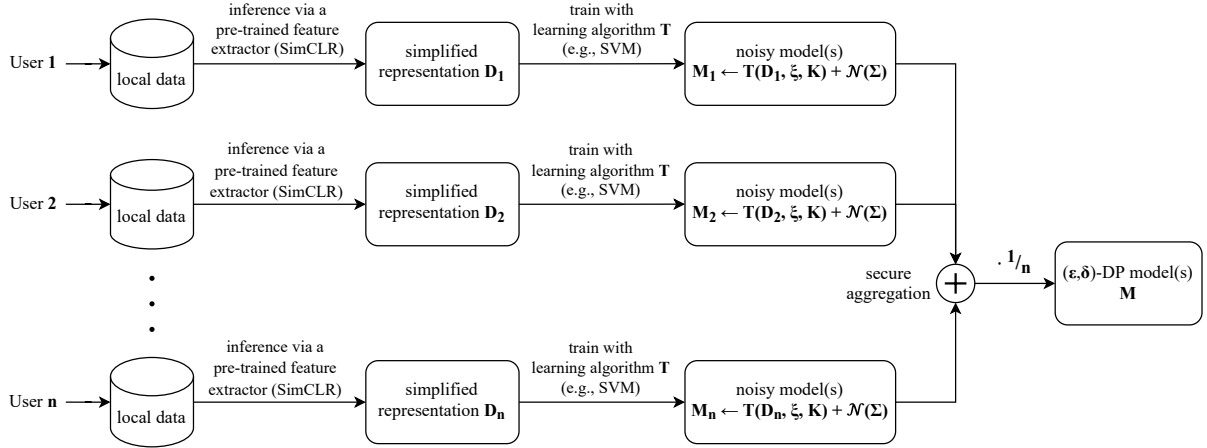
User **1** local data inference via a pre-trained feature extractor (SimCLR) simplified representation $\mathbf{D_1}$ train with learning algorithm $\mathbf{T}$ (e.g., SVM) noisy model(s) $\mathbf{M_1 \leftarrow T(D_1, \xi, K) + \mathcal{N}(\Sigma)}$

User **2** local data inference via a pre-trained feature extractor (SimCLR) simplified representation $\mathbf{D_2}$ train with learning algorithm $\mathbf{T}$ (e.g., SVM) noisy model(s) $\mathbf{M_2 \leftarrow T(D_2, \xi, K) + \mathcal{N}(\Sigma)}$

User **n** local data inference via a pre-trained feature extractor (SimCLR) simplified representation $\mathbf{D_n}$ train with learning algorithm $\mathbf{T}$ (e.g., SVM) noisy model(s) $\mathbf{M_n \leftarrow T(D_n, \xi, K) + \mathcal{N}(\Sigma)}$

secure aggregation

$\cdot\ ^{\mathbf{1}}/_{\mathbf{n}}$

$(\boldsymbol{\varepsilon},\boldsymbol{\delta})$-DP model(s) $\mathbf{M}$